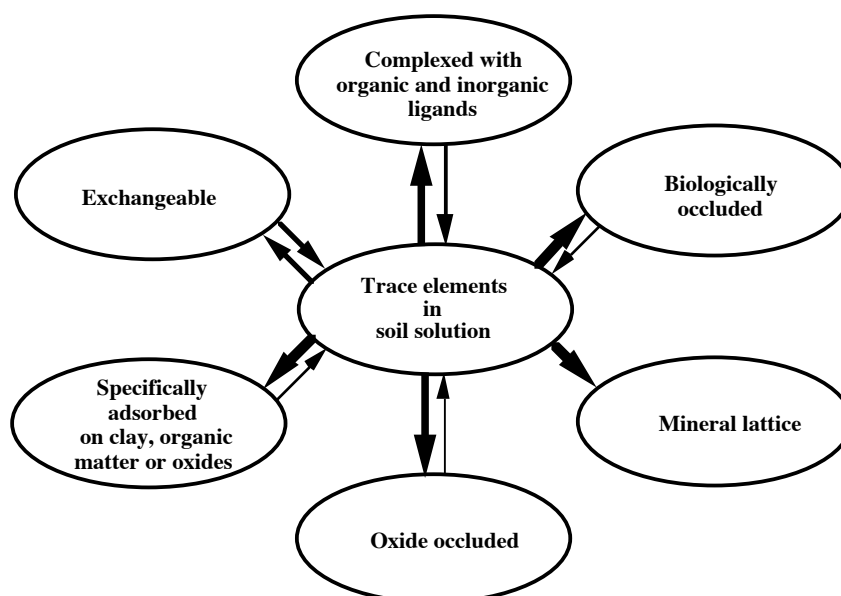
Complexed with organic and inorganic ligands

Exchangeable

Biologically occluded

Trace elements in soil solution

Specifically adsorbed on clay, organic matter or oxides

Mineral lattice

Oxide occluded